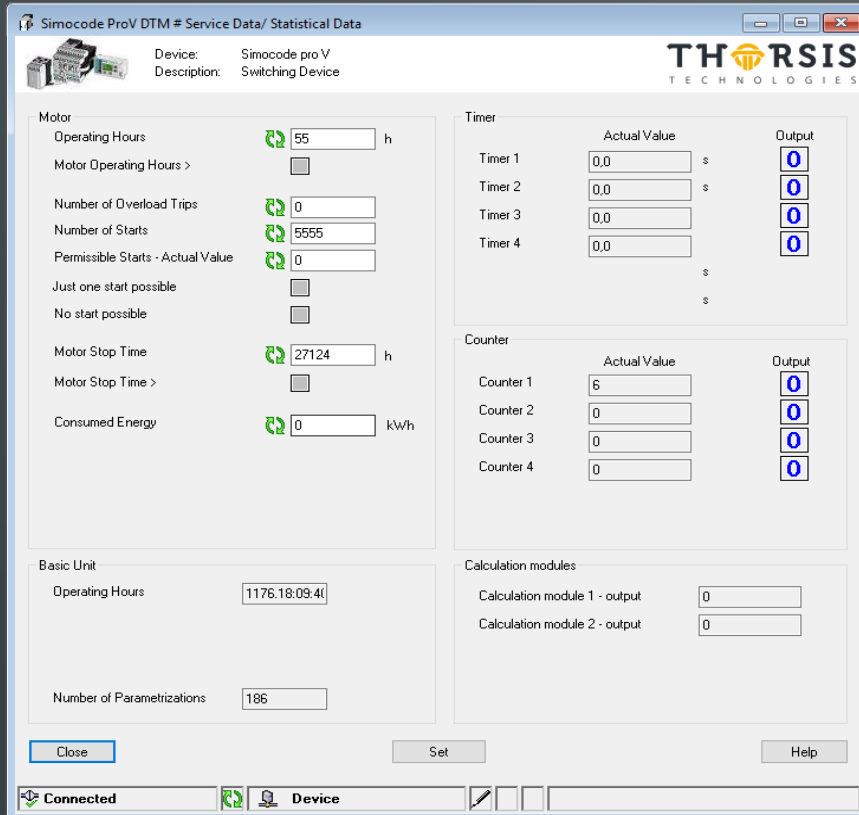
Simocode ProV DTM # Service Data/ Statistical Data

Device: Simocode pro V
Description: Switching Device

THORSIS
TECHNOLOGIES

Motor
Operating Hours 55 h
Motor Operating Hours >
Number of Overload Trips 0
Number of Starts 5555
Permissible Starts - Actual Value 0
Just one start possible
No start possible
Motor Stop Time 27124 h
Motor Stop Time >
Consumed Energy 0 kWh

Timer
Actual Value Output
Timer 1 0,0 s 0
Timer 2 0,0 s 0
Timer 3 0,0 0
Timer 4 0,0 0
s
s

Counter
Actual Value Output
Counter 1 6 0
Counter 2 0 0
Counter 3 0 0
Counter 4 0 0

Basic Unit
Operating Hours 1176.18:09:4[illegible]
Number of Parametrizations 186

Calculation modules
Calculation module 1 - output 0
Calculation module 2 - output 0

Close Set Help

Connected Device